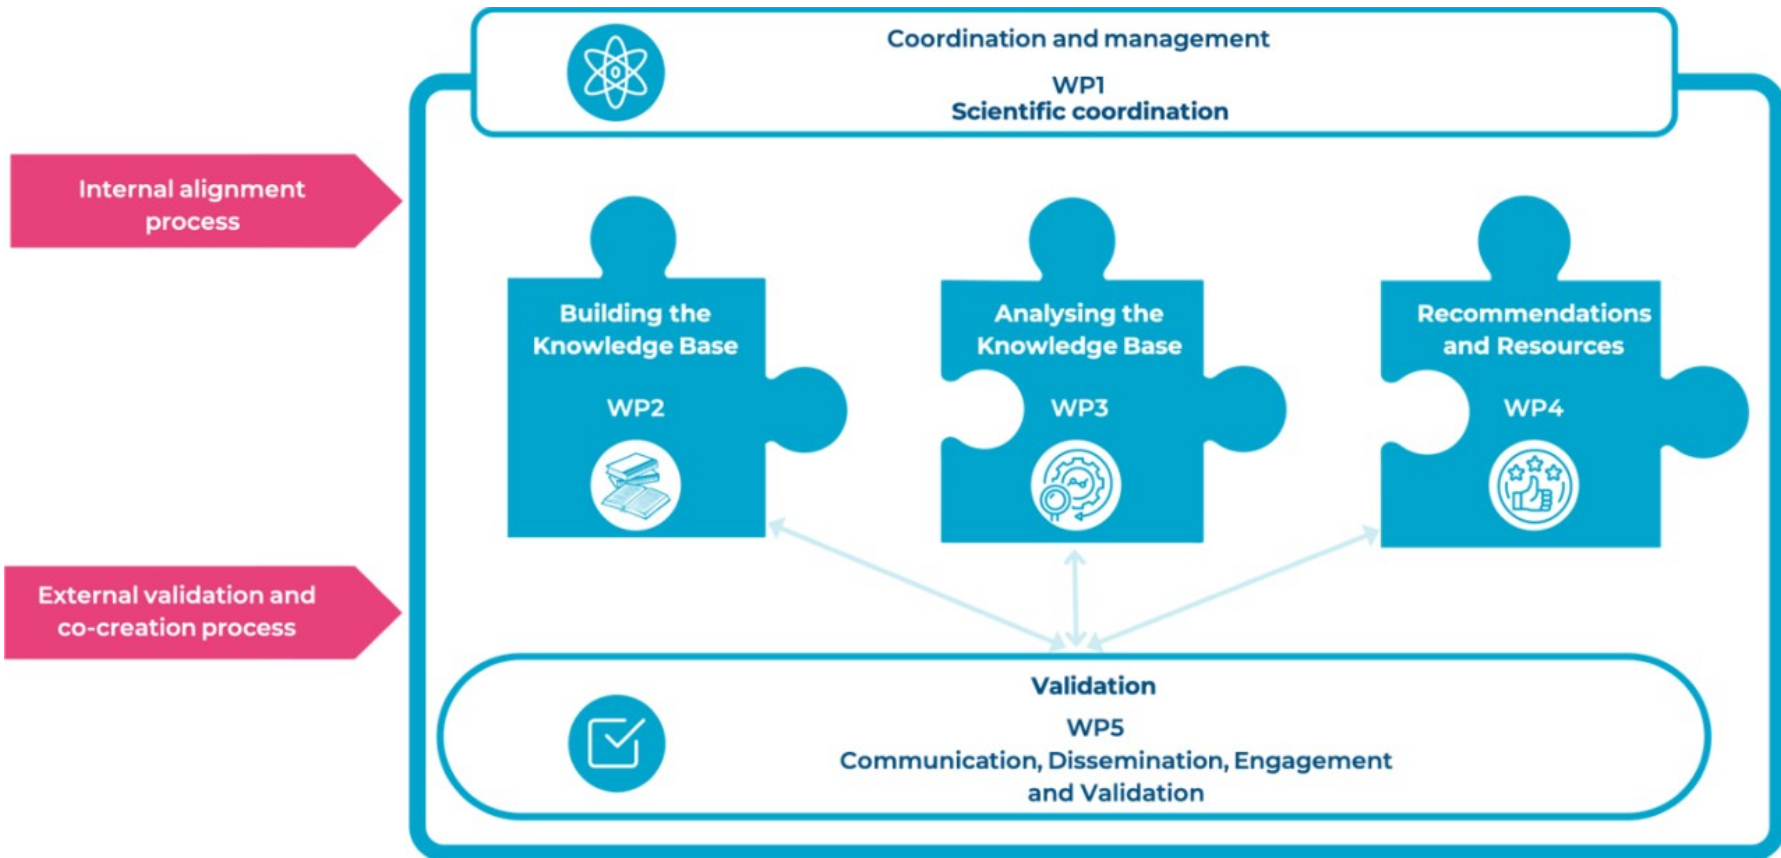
Coordination and management

WP1
Scientific coordination

Internal alignment process

Building the Knowledge Base

WP2

Analysing the Knowledge Base

WP3

Recommendations and Resources

WP4

External validation and co-creation process

Validation

WP5
Communication, Dissemination, Engagement and Validation